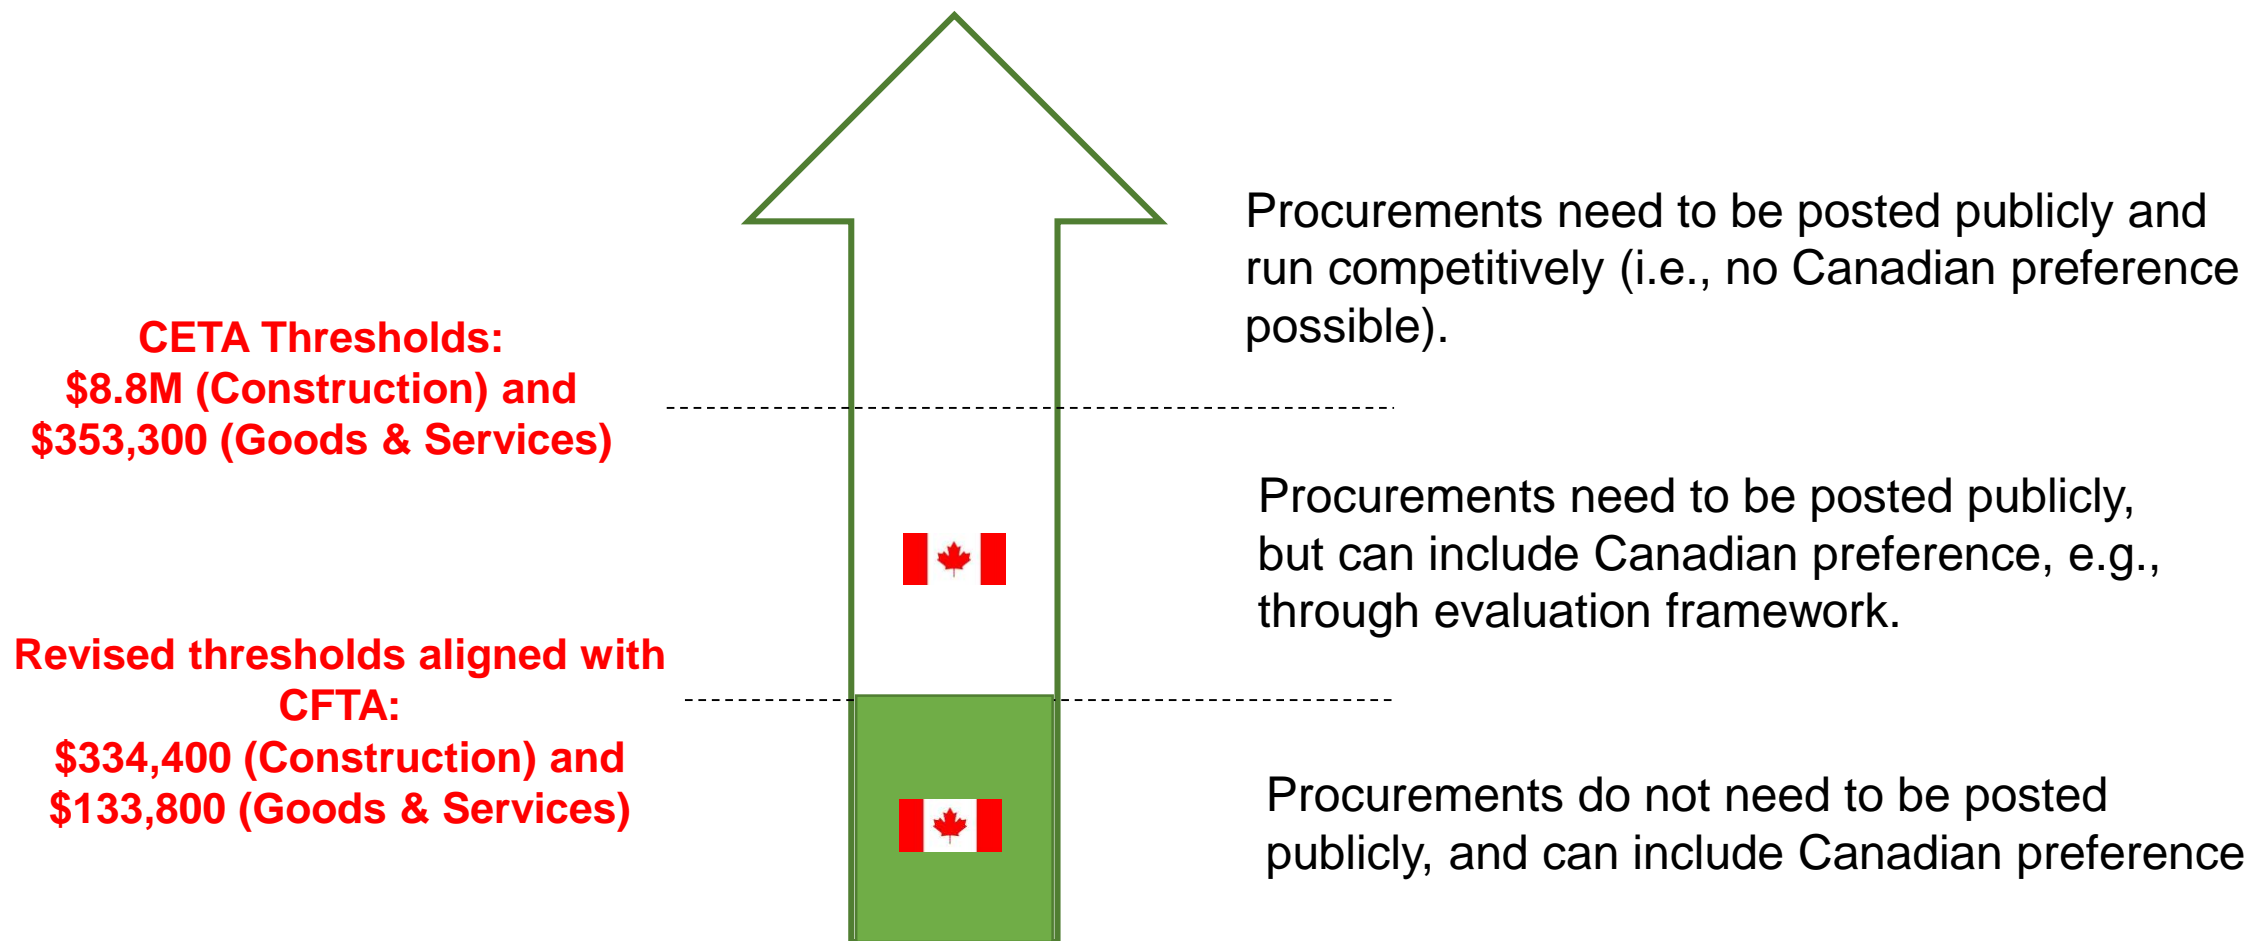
Procurements need to be posted publicly and run competitively (i.e., no Canadian preference possible).

CETA Thresholds:
$8.8M (Construction) and
$353,300 (Goods & Services)

Procurements need to be posted publicly, but can include Canadian preference, e.g., through evaluation framework.

Revised thresholds aligned with CFTA:
$334,400 (Construction) and
$133,800 (Goods & Services)

Procurements do not need to be posted publicly, and can include Canadian preference